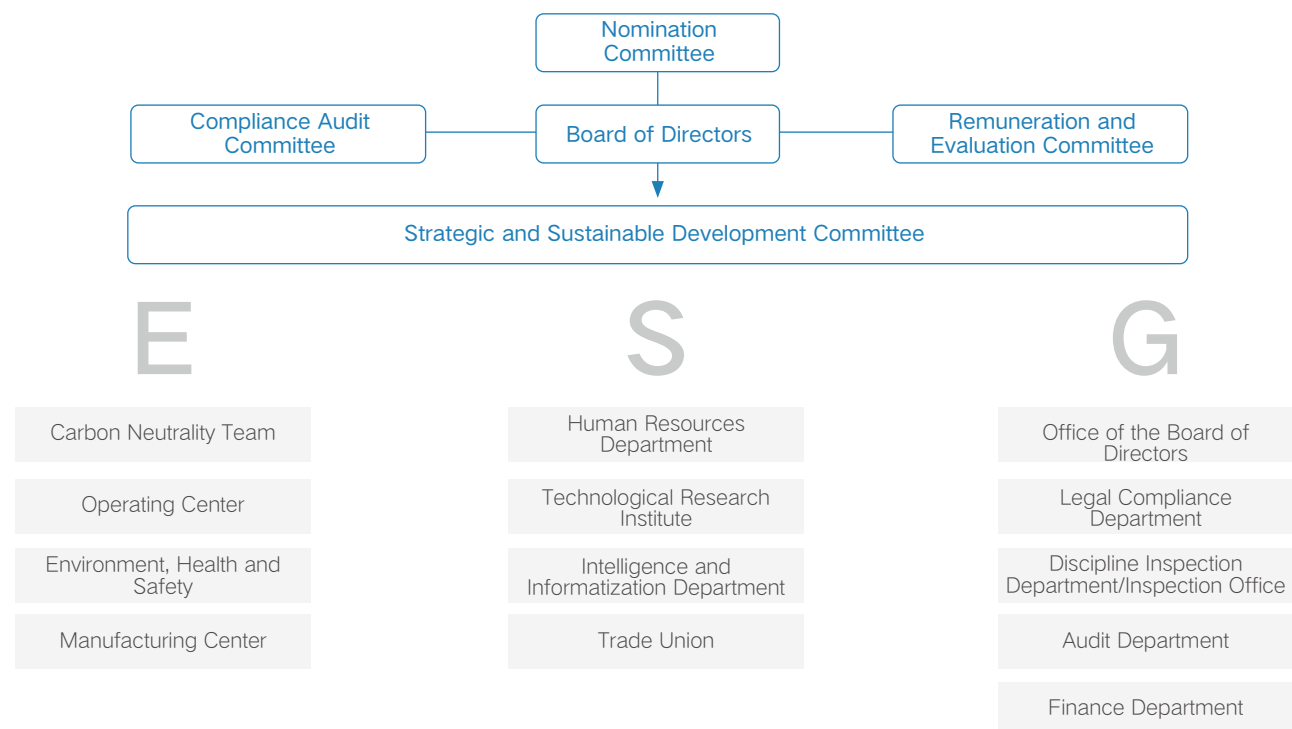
Nomination Committee

Compliance Audit Committee

Board of Directors

Remuneration and Evaluation Committee

Strategic and Sustainable Development Committee

E

Carbon Neutrality Team

Operating Center

Environment, Health and Safety

Manufacturing Center

S

Human Resources Department

Technological Research Institute

Intelligence and Informatization Department

Trade Union

G

Office of the Board of Directors

Legal Compliance Department

Discipline Inspection Department/Inspection Office

Audit Department

Finance Department